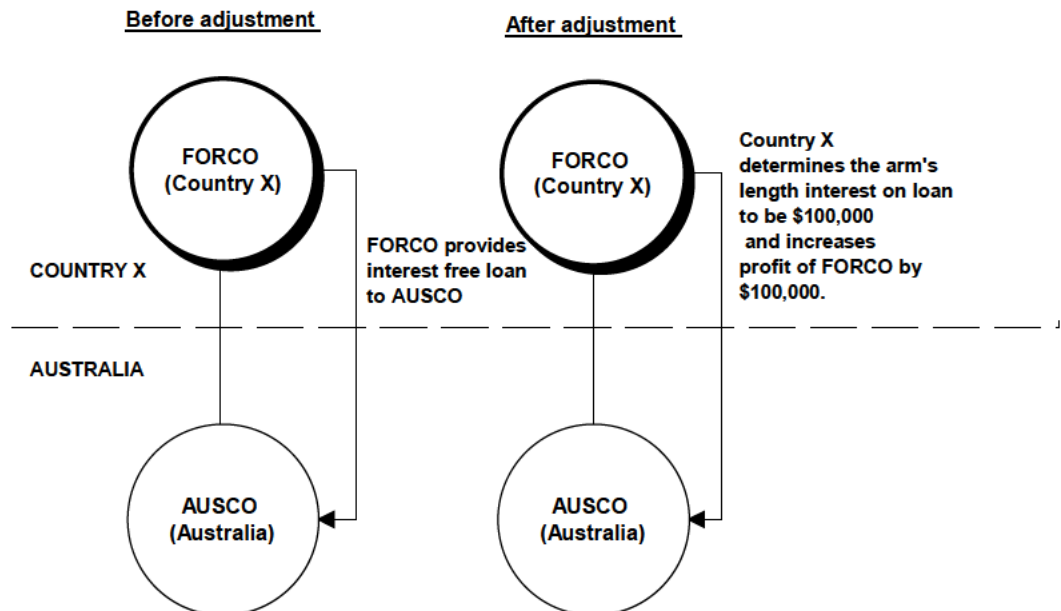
Before adjustment

After adjustment

FORCO
(Country X)

FORCO provides interest free loan to AUSCO

COUNTRY X

AUSTRALIA

AUSCO
(Australia)

FORCO
(Country X)

Country X determines the arm's length interest on loan to be $100,000 and increases profit of FORCO by $100,000.

AUSCO
(Australia)